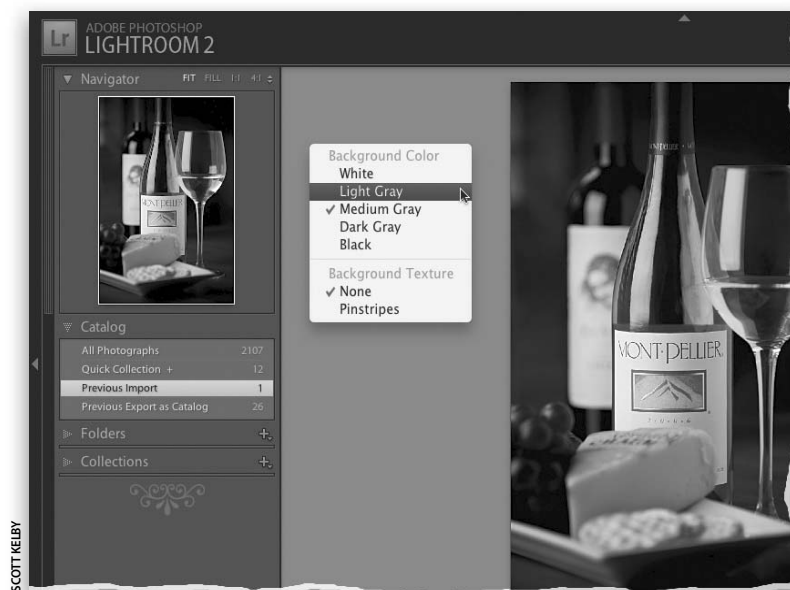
Lr ADOBE PHOTOSHOP LIGHTROOM 2

Navigator FIT FILL 1:1 4:1

Catalog
All Photographs 2107
Quick Collection + 12
Previous Import 1
Previous Export as Catalog 26

Folders
Collections

Background Color
White
Light Gray
✓ Medium Gray
Dark Gray
Black
Background Texture
✓ None
Pinstripes

MONT·PELLIER

SCOTT KELBY